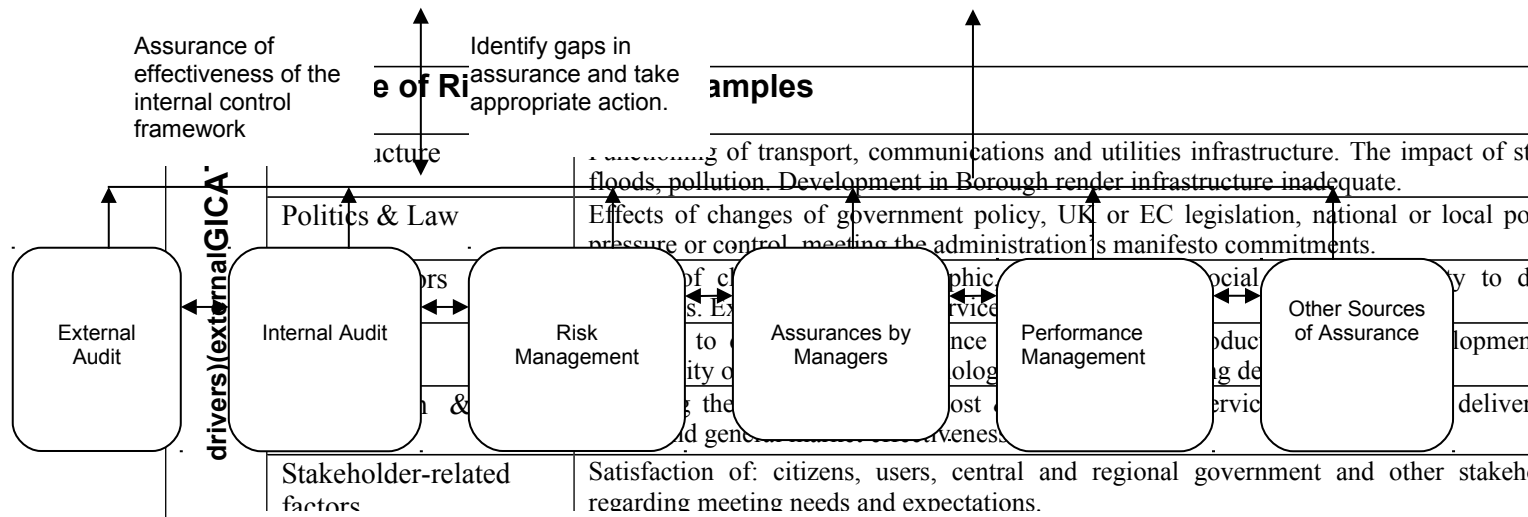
Assurance of effectiveness of the internal control framework

Identify gaps in assurance and take appropriate action.

e of Ri amples

ucture | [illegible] of transport, communications and utilities infrastructure. The impact of st floods, pollution. Development in Borough render infrastructure inadequate.

Politics & Law | Effects of changes of government policy, UK or EC legislation, national or local po pressure or control, meeting the administration's manifesto commitments.

drivers)(externalGICA

External Audit

Internal Audit

Risk Management

Assurances by Managers

Performance Management

Other Sources of Assurance

Stakeholder-related factors | Satisfaction of: citizens, users, central and regional government and other stakeho regarding meeting needs and expectations.